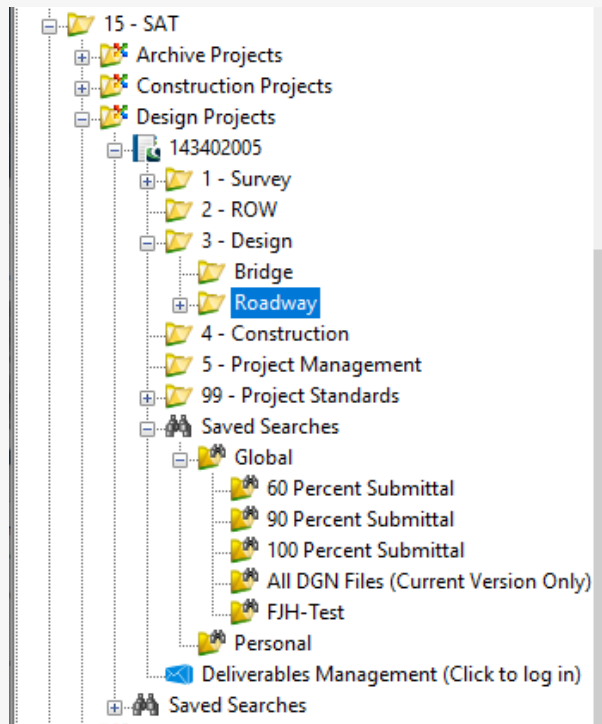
15 - SAT
Archive Projects
Construction Projects
Design Projects
143402005
1 - Survey
2 - ROW
3 - Design
Bridge
Roadway
4 - Construction
5 - Project Management
99 - Project Standards
Saved Searches
Global
60 Percent Submittal
90 Percent Submittal
100 Percent Submittal
All DGN Files (Current Version Only)
FJH-Test
Personal
Deliverables Management (Click to log in)
Saved Searches